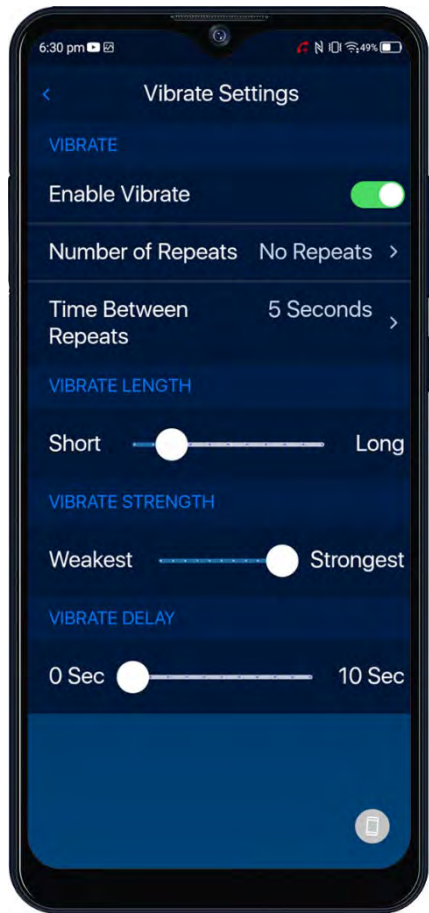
6:30 pm

49%

<

Vibrate Settings

VIBRATE

Enable Vibrate

Number of Repeats No Repeats >

Time Between Repeats 5 Seconds >

VIBRATE LENGTH

Short Long

VIBRATE STRENGTH

Weakest Strongest

VIBRATE DELAY

0 Sec 10 Sec